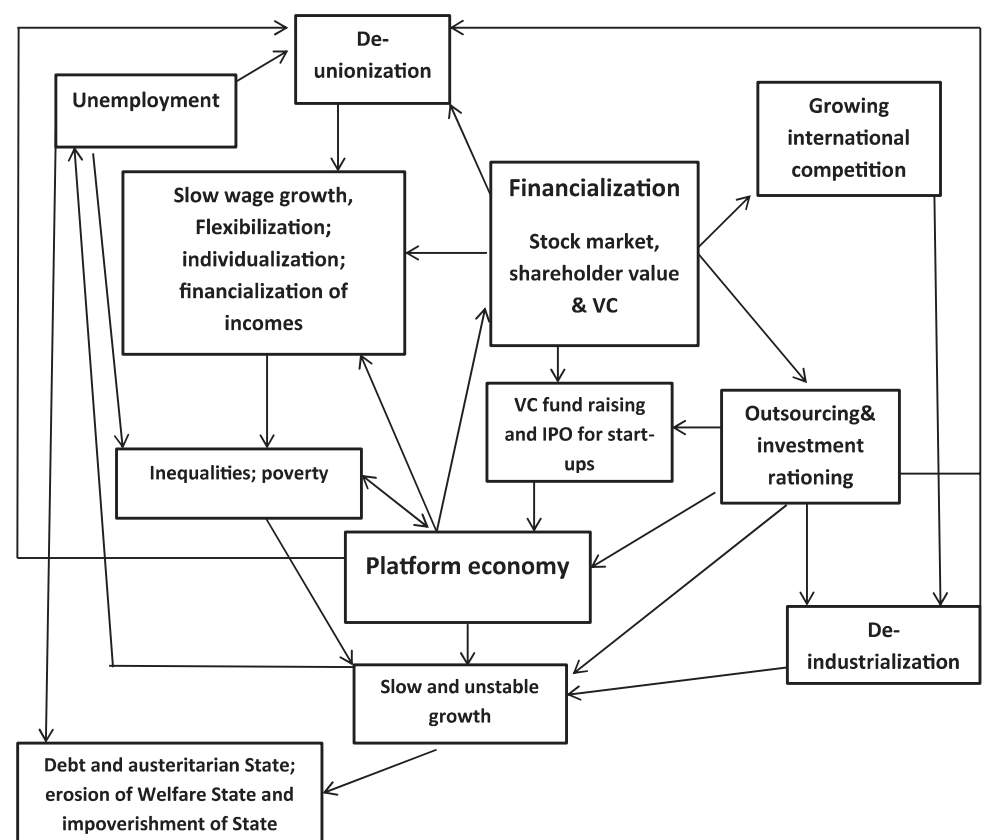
De-unionization

Unemployment

Growing international competition

Financialization

Stock market, shareholder value & VC

Slow wage growth, Flexibilization; individualization; financialization of incomes

VC fund raising and IPO for start-ups

Outsourcing& investment rationing

Inequalities; poverty

Platform economy

De-industrialization

Slow and unstable growth

Debt and austeritarian State; erosion of Welfare State and impoverishment of State